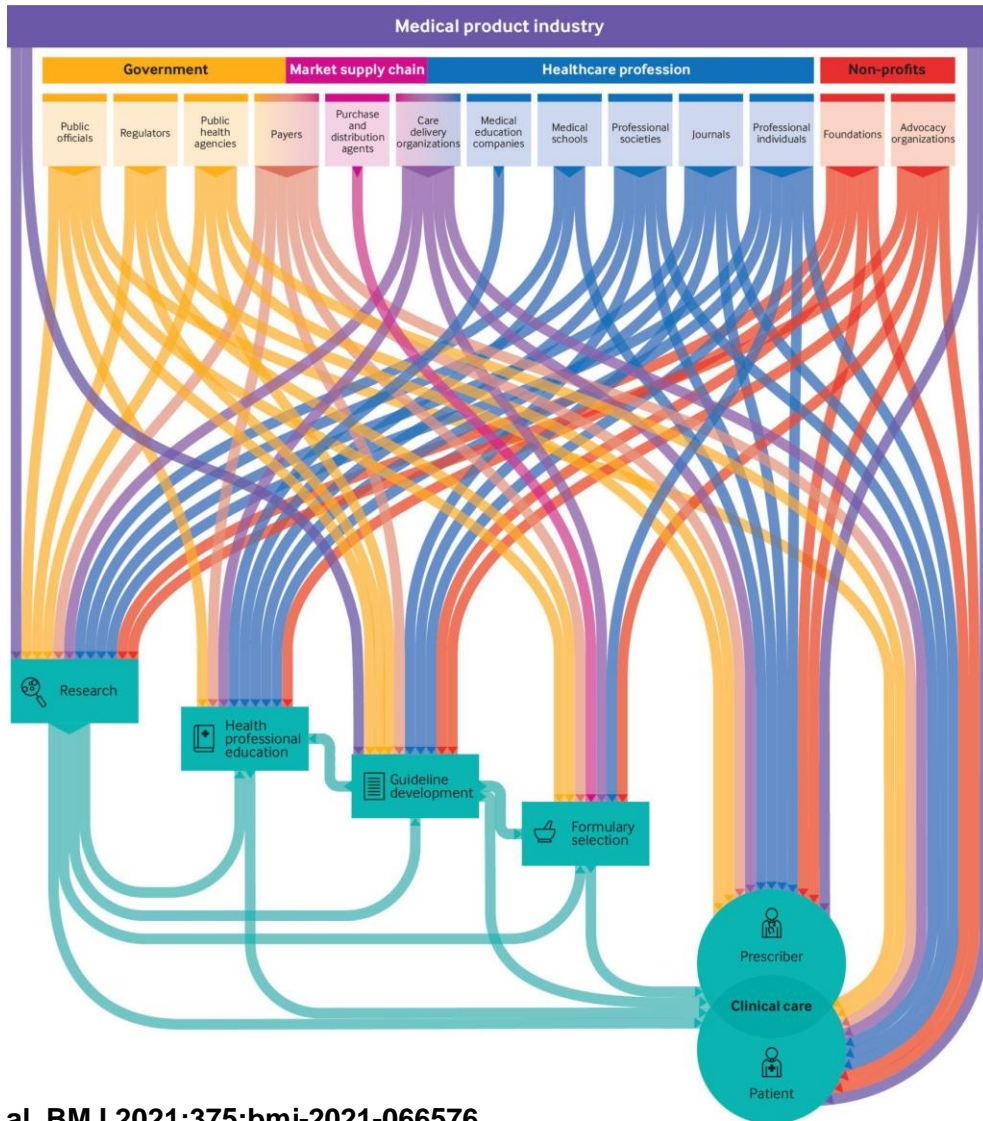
Medical product industry

Government

Market supply chain

Healthcare profession

Non-profits

Public officials

Regulators

Public health agencies

Payers

Purchase and distribution agents

Care delivery organizations

Medical education companies

Medical schools

Professional societies

Journals

Professional individuals

Foundations

Advocacy organizations

Research

Health professional education

Guideline development

Formulary selection

Prescriber

Clinical care

Patient

al. BMJ 2021;375:bmj-2021-066576